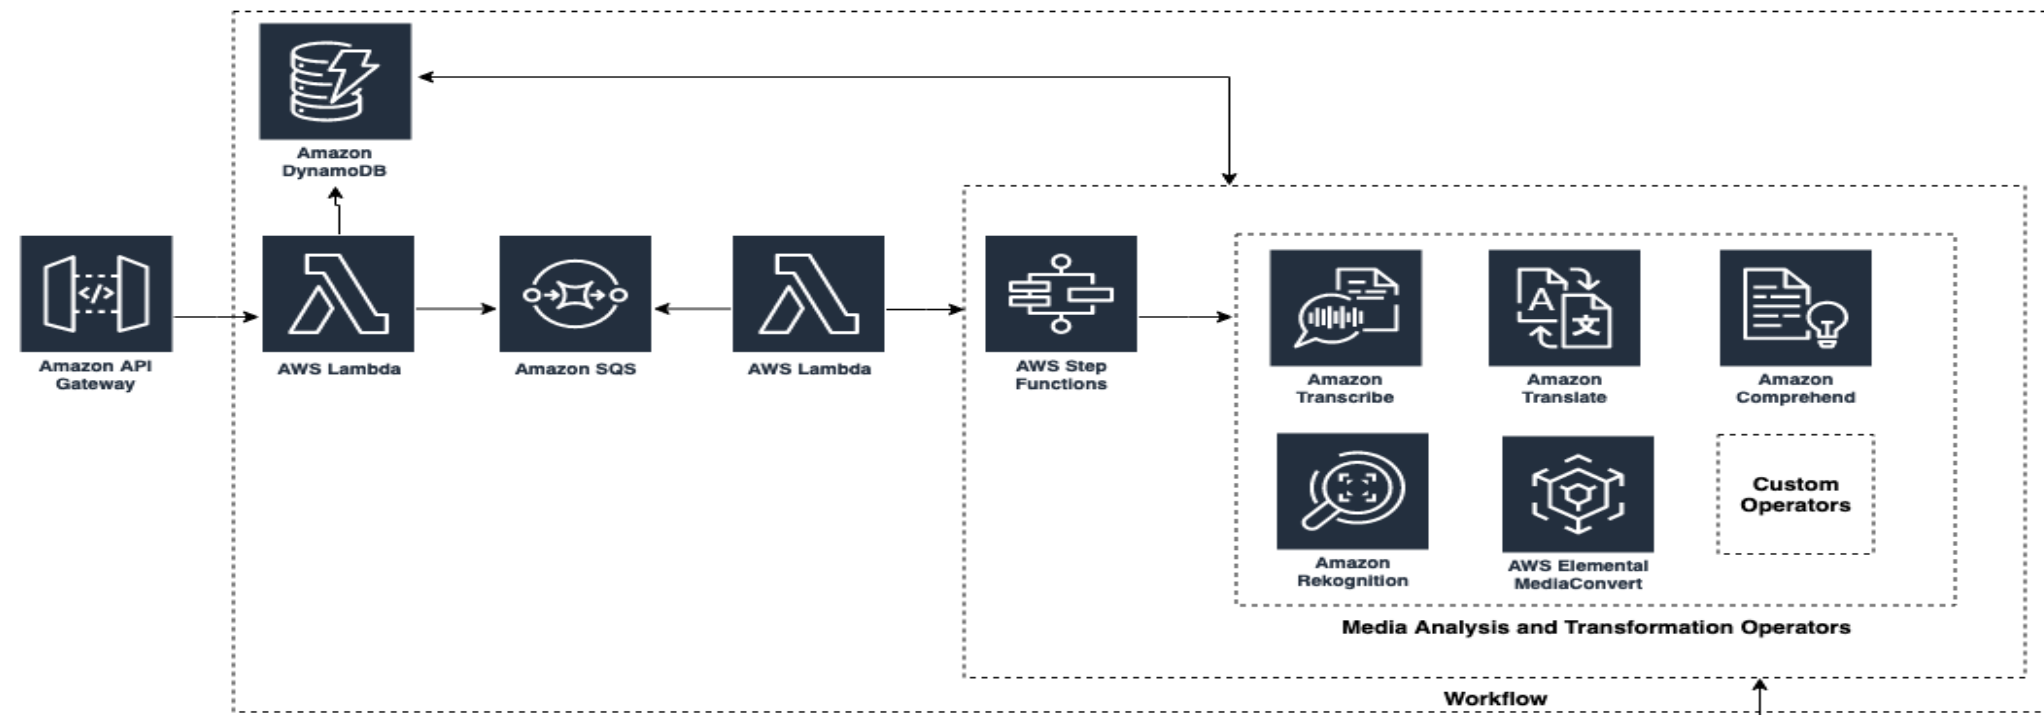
Amazon DynamoDB

Amazon API Gateway

AWS Lambda

Amazon SQS

AWS Lambda

AWS Step Functions

Amazon Transcribe

Amazon Translate

Amazon Comprehend

Amazon Rekognition

AWS Elemental MediaConvert

Custom Operators

Media Analysis and Transformation Operators

Workflow